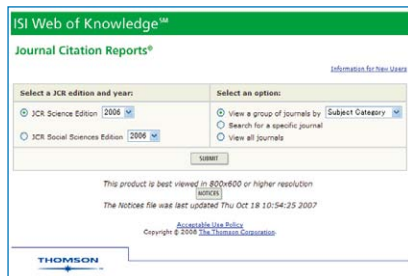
ISI Web of Knowledge℠

Journal Citation Reports®

Information for New Users

| Select a JCR edition and year: | Select an option: |
|---|---|
| JCR Science Edition 2006 | View a group of journals by Subject Category |
| JCR Social Sciences Edition 2006 | Search for a specific journal |
| | View all journals |

SUBMIT

This product is best viewed in 800x600 or higher resolution

NOTICES

The Notices file was last updated Thu Oct 18 10:54:25 2007

Acceptable Use Policy
Copyright © 2008 The Thomson Corporation.

THOMSON